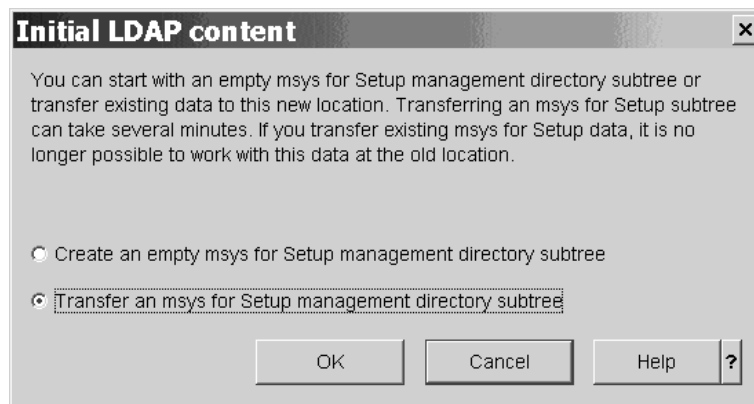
Initial LDAP content

You can start with an empty msys for Setup management directory subtree or transfer existing data to this new location. Transferring an msys for Setup subtree can take several minutes. If you transfer existing msys for Setup data, it is no longer possible to work with this data at the old location.

Create an empty msys for Setup management directory subtree

Transfer an msys for Setup management directory subtree

OK

Cancel

Help

?